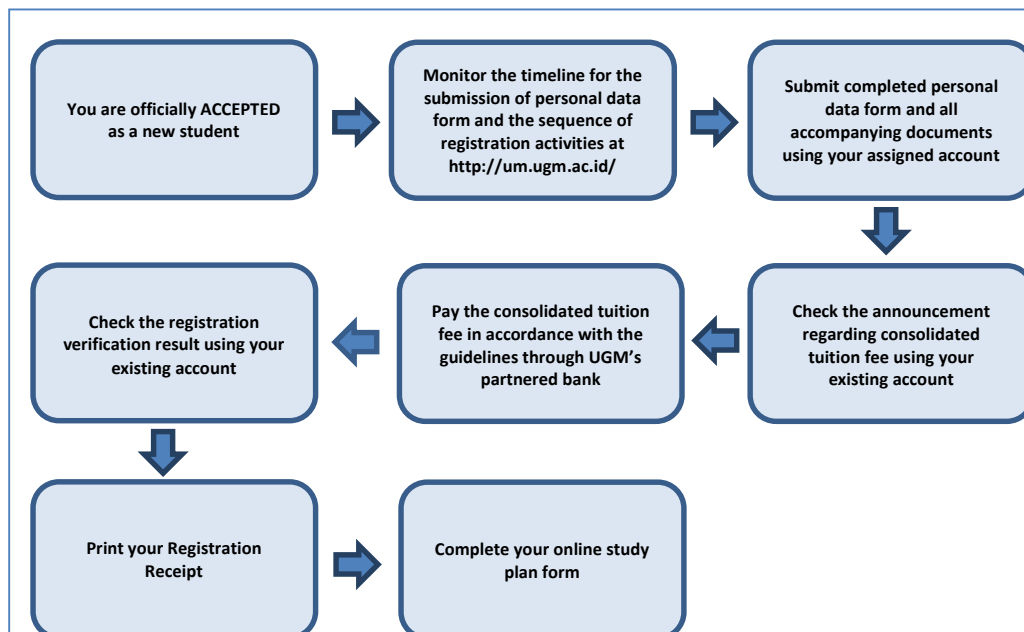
You are officially ACCEPTED as a new student

Monitor the timeline for the submission of personal data form and the sequence of registration activities at http://um.ugm.ac.id/

Submit completed personal data form and all accompanying documents using your assigned account

Check the announcement regarding consolidated tuition fee using your existing account

Pay the consolidated tuition fee in accordance with the guidelines through UGM's partnered bank

Check the registration verification result using your existing account

Print your Registration Receipt

Complete your online study plan form